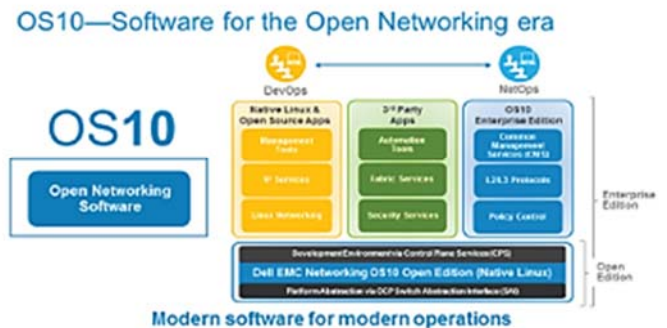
OS10—Software for the Open Networking era

DevOps

NetOps

OS10

Open Networking Software

Native Linux & Open Source Apps

Management Tools

IP Services

Linux Networking

3rd Party Apps

Automation Tools

Fabric Services

Security Services

OS10 Enterprise Edition

Common Management Services (CMS)

L2/L3 Protocols

Policy Control

Enterprise Edition

Development Environment via Control Plane Services (CPS)

Dell EMC Networking OS10 Open Edition (Native Linux)

Platform Abstraction via OCP Switch Abstraction Interface (SAI)

Open Edition

Modern software for modern operations